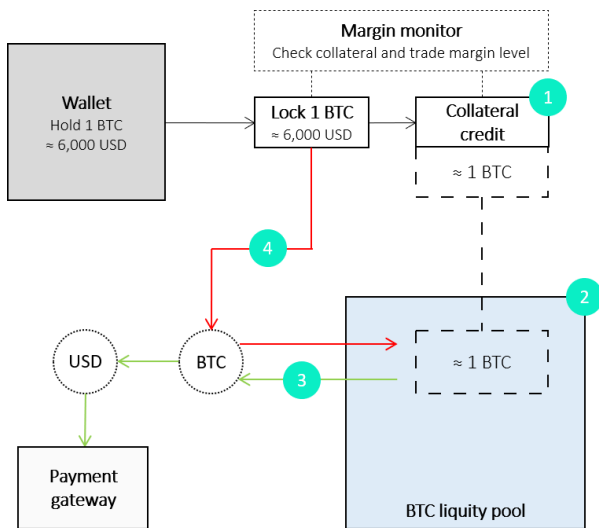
Margin monitor
Check collateral and trade margin level

Wallet
Hold 1 BTC
≈ 6,000 USD

Lock 1 BTC
≈ 6,000 USD

Collateral credit

1

≈ 1 BTC

4

2

USD

BTC

3

≈ 1 BTC

Payment gateway

BTC liquity pool